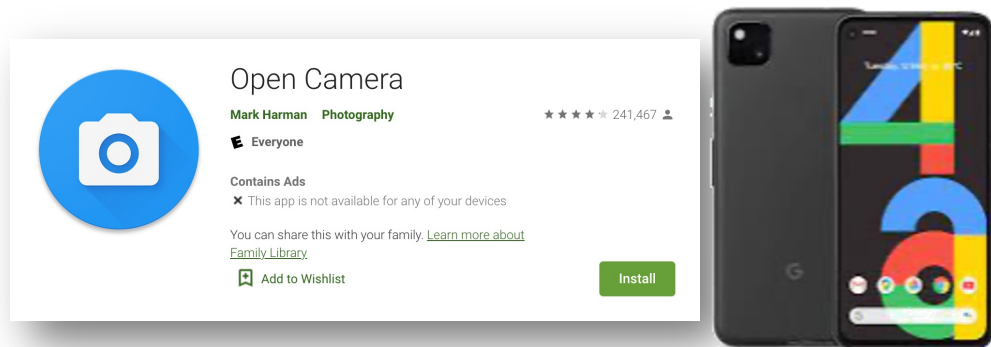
Open Camera

Mark Harman Photography

241,467

E Everyone

Contains Ads

This app is not available for any of your devices

You can share this with your family. Learn more about Family Library

Add to Wishlist

Install

Tuesday, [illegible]

G